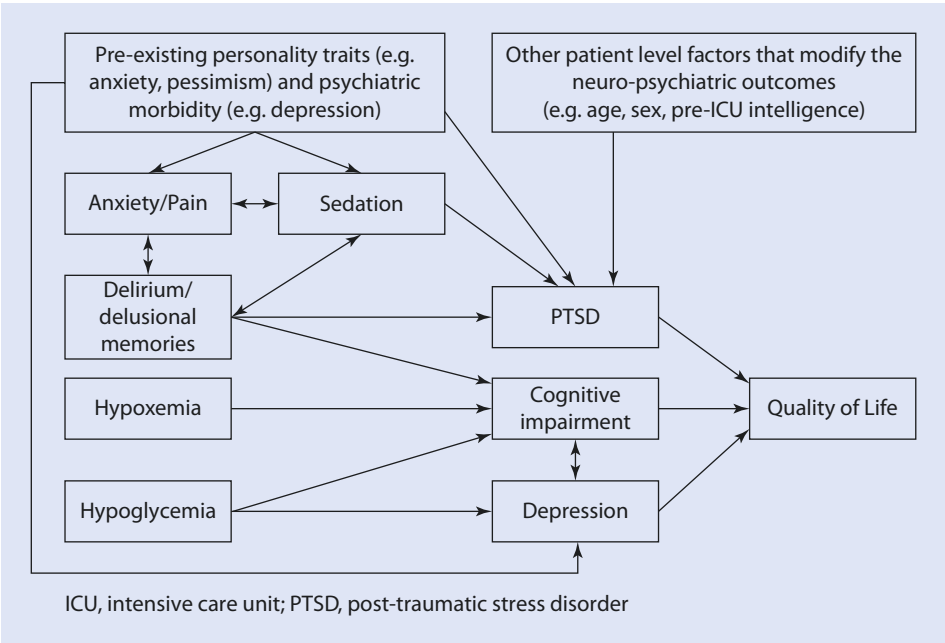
Pre-existing personality traits (e.g. anxiety, pessimism) and psychiatric morbidity (e.g. depression)

Other patient level factors that modify the neuro-psychiatric outcomes (e.g. age, sex, pre-ICU intelligence)

Anxiety/Pain

Sedation

Delirium/ delusional memories

PTSD

Hypoxemia

Cognitive impairment

Quality of Life

Hypoglycemia

Depression

ICU, intensive care unit; PTSD, post-traumatic stress disorder